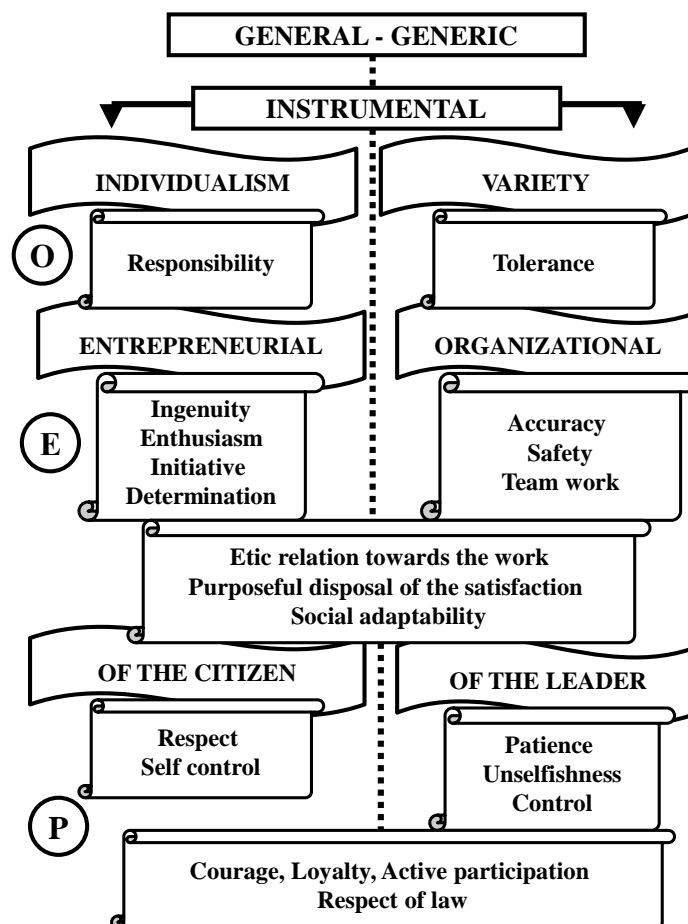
GENERAL - GENERIC

INSTRUMENTAL

INDIVIDUALISM

VARIETY

O

Responsibility

Tolerance

ENTREPRENEURIAL

ORGANIZATIONAL

E

Ingenuity
Enthusiasm
Initiative
Determination

Accuracy
Safety
Team work

Etic relation towards the work
Purposeful disposal of the satisfaction
Social adaptability

OF THE CITIZEN

OF THE LEADER

Respect
Self control

Patience
Unselfishness
Control

P

Courage, Loyalty, Active participation
Respect of law